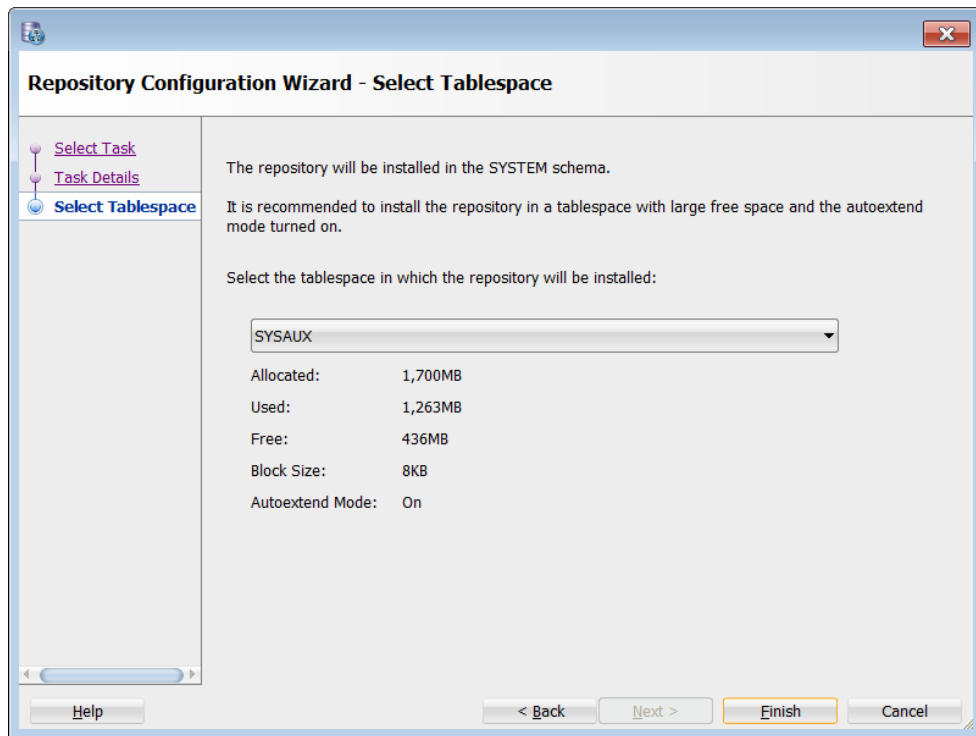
Repository Configuration Wizard - Select Tablespace

Select Task
Task Details
Select Tablespace

The repository will be installed in the SYSTEM schema.

It is recommended to install the repository in a tablespace with large free space and the autoextend mode turned on.

Select the tablespace in which the repository will be installed:

SYSAUX

| | |
|---|---|
| Allocated: | 1,700MB |
| Used: | 1,263MB |
| Free: | 436MB |
| Block Size: | 8KB |
| Autoextend Mode: | On |

Help
< Back
Next >
Finish
Cancel